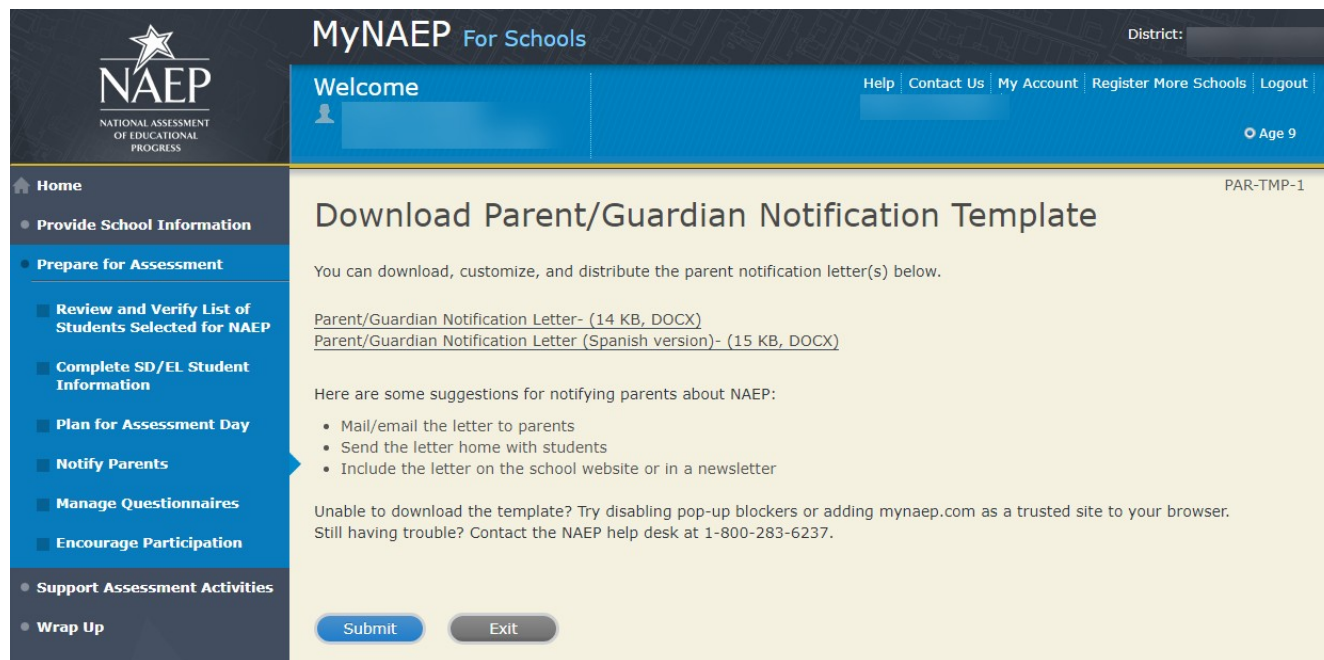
NAEP
NATIONAL ASSESSMENT OF EDUCATIONAL PROGRESS

MyNAEP For Schools

District:

Welcome

Help | Contact Us | My Account | Register More Schools | Logout

Age 9

Home
Provide School Information
Prepare for Assessment
Review and Verify List of Students Selected for NAEP
Complete SD/EL Student Information
Plan for Assessment Day
Notify Parents
Manage Questionnaires
Encourage Participation
Support Assessment Activities
Wrap Up

PAR-TMP-1

Download Parent/Guardian Notification Template

You can download, customize, and distribute the parent notification letter(s) below.

Parent/Guardian Notification Letter- (14 KB, DOCX)
Parent/Guardian Notification Letter (Spanish version)- (15 KB, DOCX)

Here are some suggestions for notifying parents about NAEP:

- Mail/email the letter to parents
- Send the letter home with students
- Include the letter on the school website or in a newsletter

Unable to download the template? Try disabling pop-up blockers or adding mynaep.com as a trusted site to your browser. Still having trouble? Contact the NAEP help desk at 1-800-283-6237.

Submit

Exit